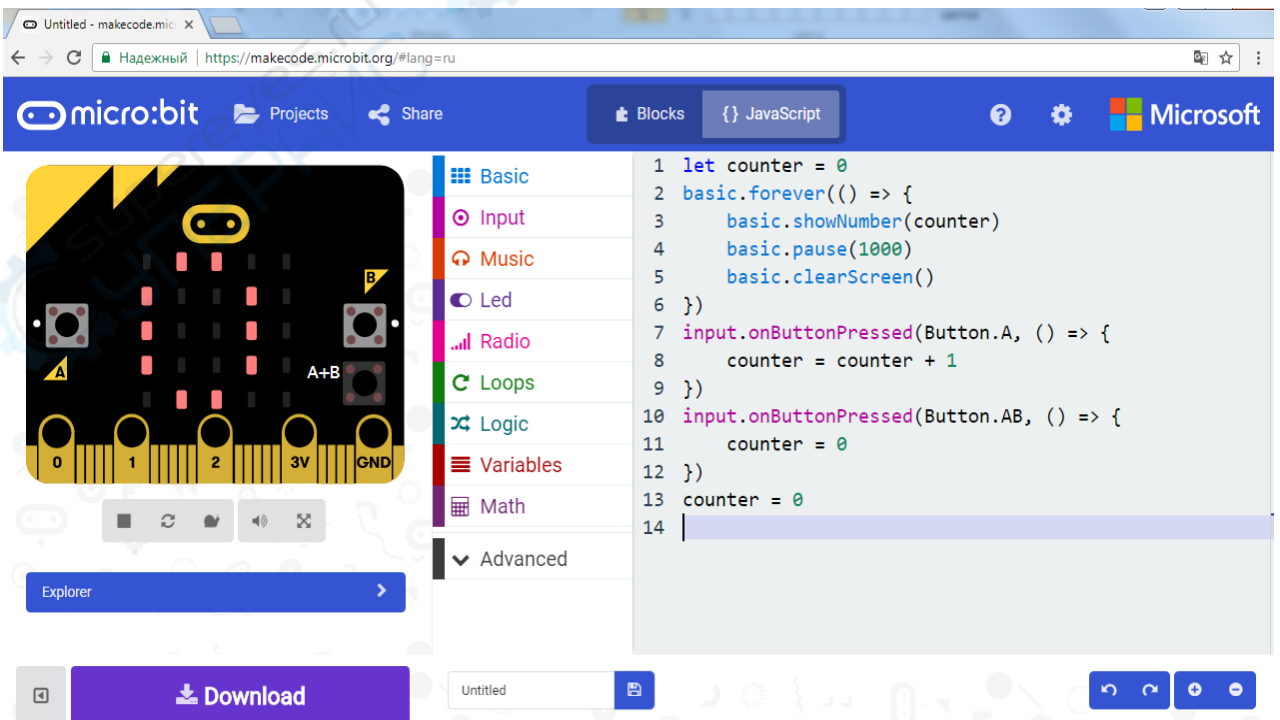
Untitled - makecode.mic ×

Надежный | https://makecode.microbit.org/#lang=ru

micro:bit Projects Share Blocks {} JavaScript Microsoft

B
A
A+B
0 1 2 3V GND

Basic
Input
Music
Led
Radio
Loops
Logic
Variables
Math
Advanced

1 let counter = 0
2 basic.forever(() => {
3     basic.showNumber(counter)
4     basic.pause(1000)
5     basic.clearScreen()
6 })
7 input.onButtonPressed(Button.A, () => {
8     counter = counter + 1
9 })
10 input.onButtonPressed(Button.AB, () => {
11     counter = 0
12 })
13 counter = 0
14

Explorer

Download

Untitled